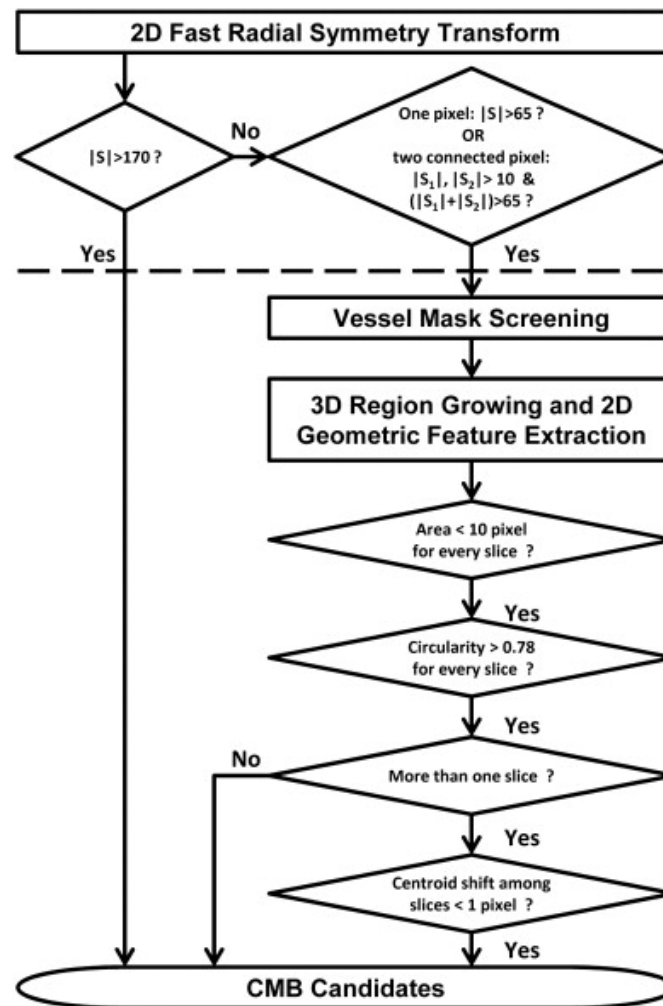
2D Fast Radial Symmetry Transform

|S|>170 ?

No

One pixel: |S|>65 ?
OR
two connected pixel:
$|S_1|$, $|S_2|$> 10 &
($|S_1|$+$|S_2|$)>65 ?

Yes

Yes

Vessel Mask Screening

3D Region Growing and 2D Geometric Feature Extraction

Area < 10 pixel for every slice ?

Yes

Circularity > 0.78 for every slice ?

Yes

No

More than one slice ?

Yes

Centroid shift among slices < 1 pixel ?

Yes

CMB Candidates